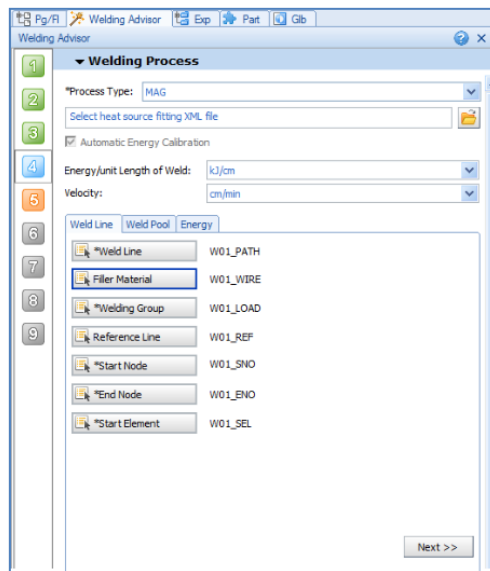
Pg/Fl | Welding Advisor | Exp | Part | Glb

Welding Advisor

1
2
3
4
5
6
7
8
9

Welding Process

*Process Type: MAG

Select heat source fitting XML file

Automatic Energy Calibration

Energy/unit Length of Weld: kJ/cm

Velocity: cm/min

Weld Line | Weld Pool | Energy

| | |
|---|---|
| *Weld Line | W01_PATH |
| Filler Material | W01_WIRE |
| *Welding Group | W01_LOAD |
| Reference Line | W01_REF |
| *Start Node | W01_SNO |
| *End Node | W01_ENO |
| *Start Element | W01_SEL |

Next >>